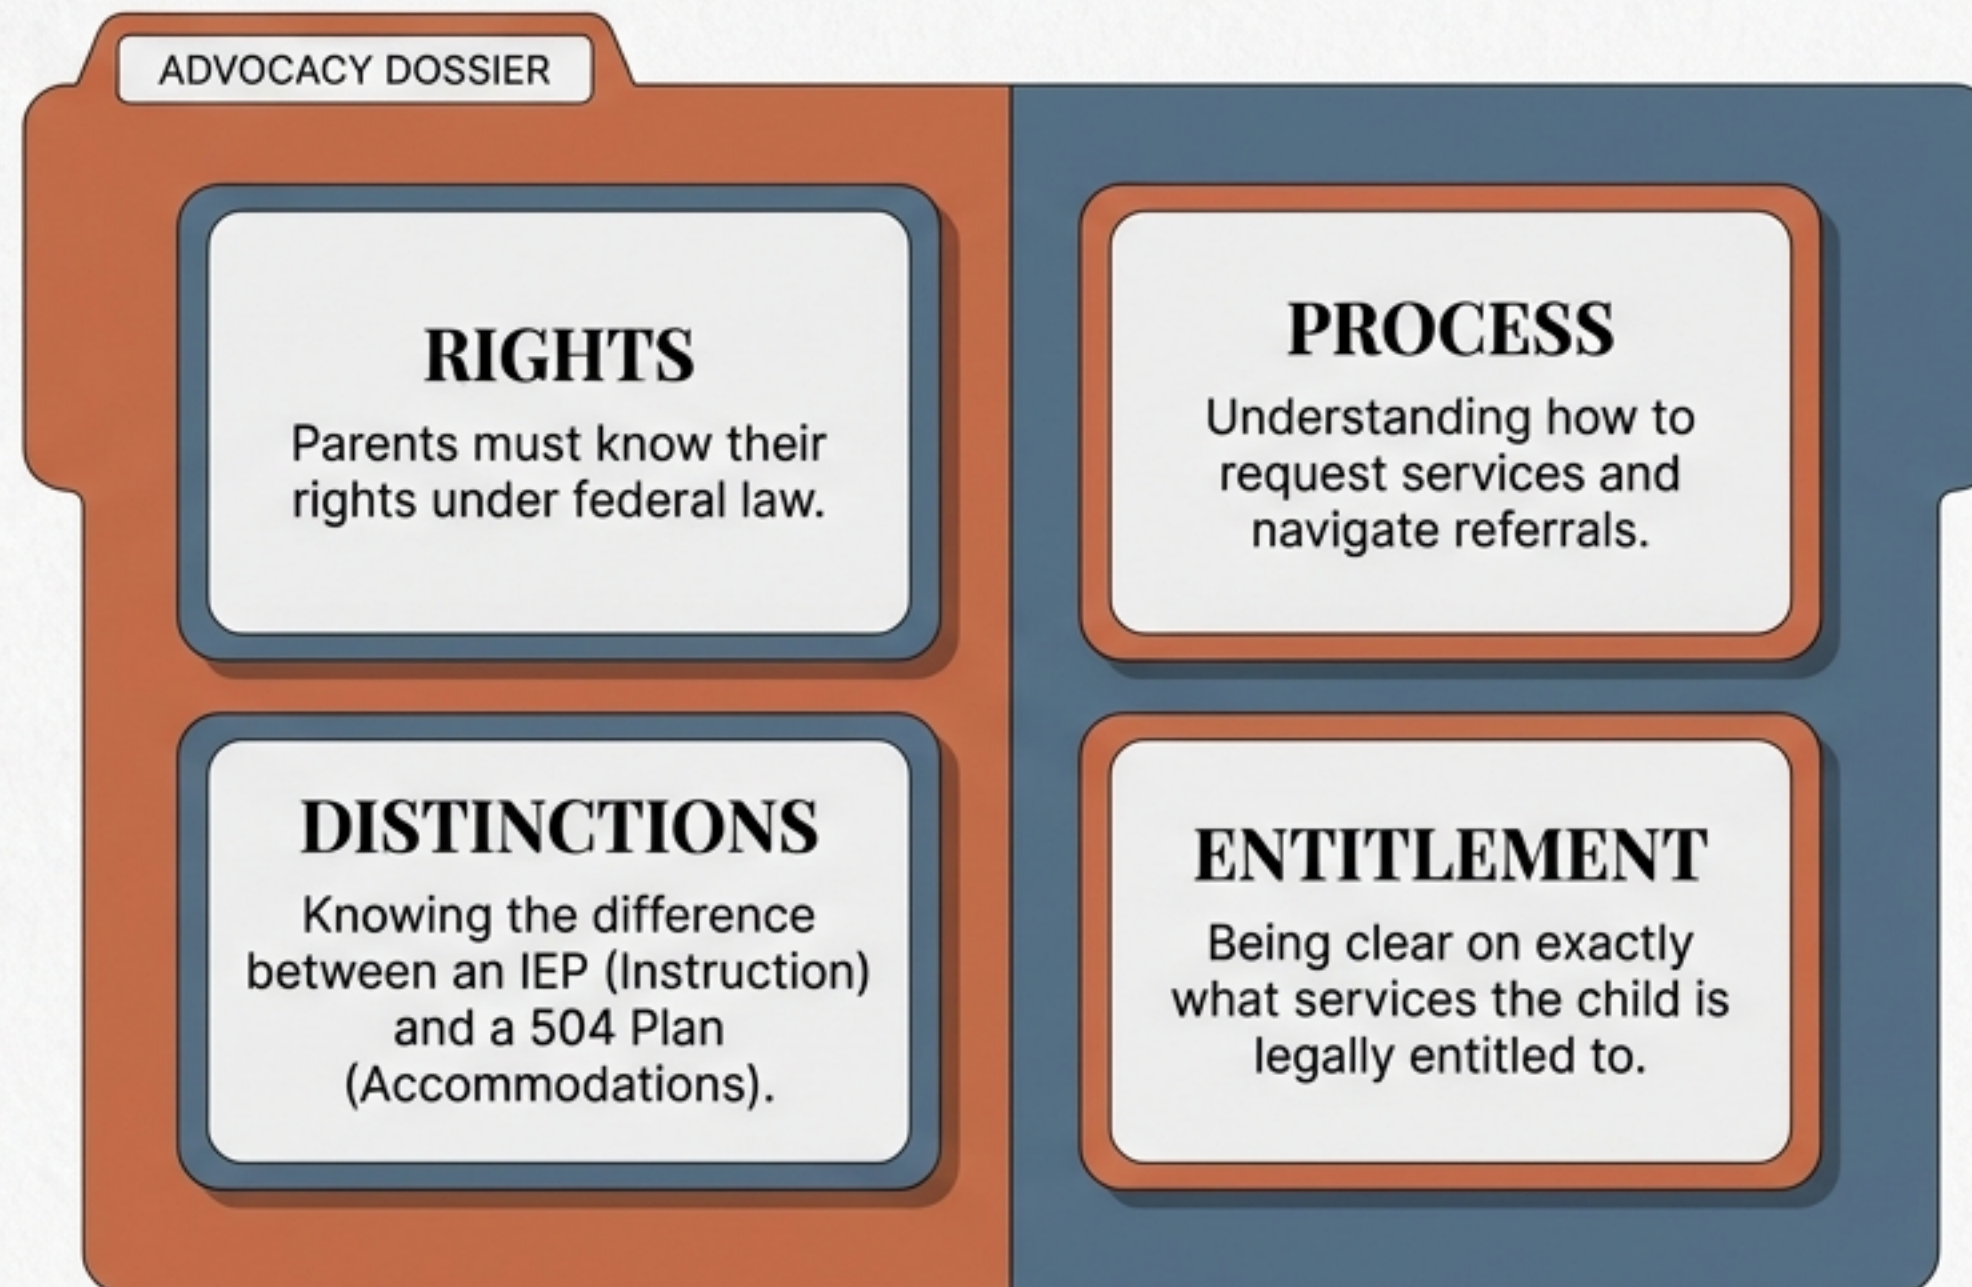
ADVOCACY DOSSIER

RIGHTS
Parents must know their rights under federal law.

PROCESS
Understanding how to request services and navigate referrals.

DISTINCTIONS
Knowing the difference between an IEP (Instruction) and a 504 Plan (Accommodations).

ENTITLEMENT
Being clear on exactly what services the child is legally entitled to.